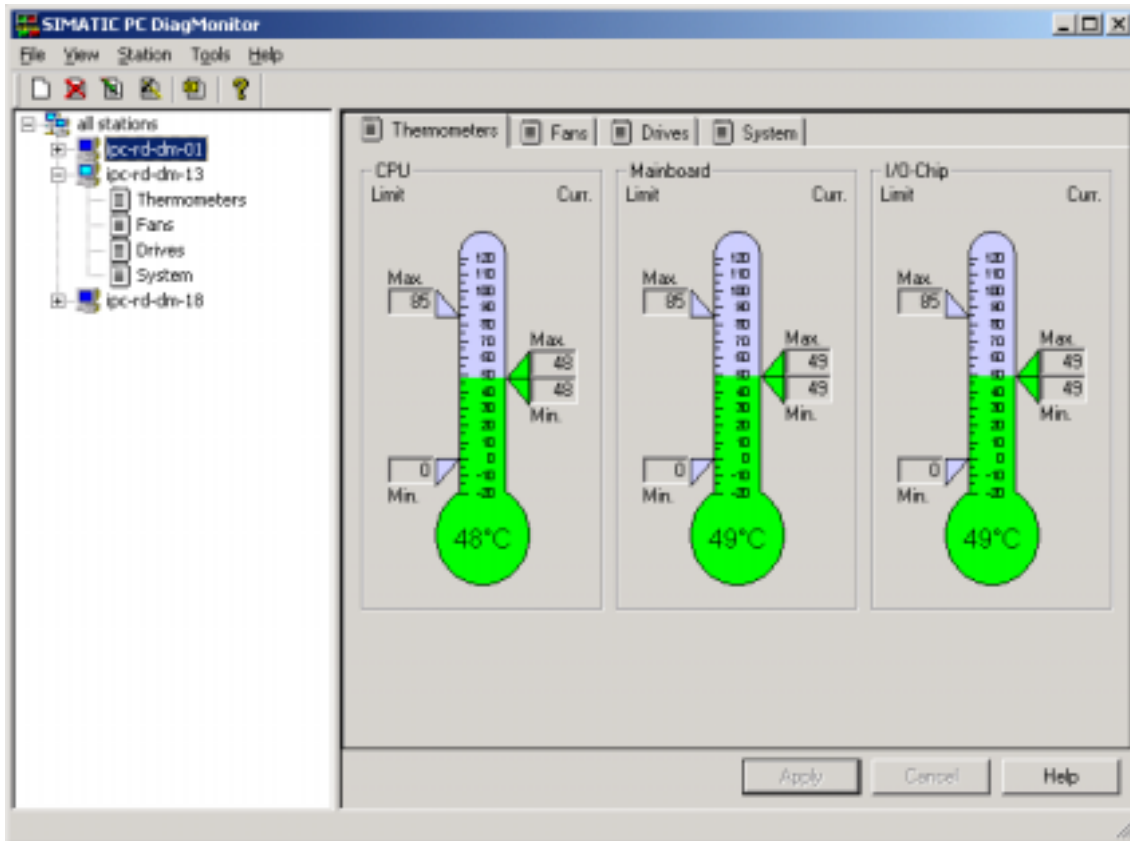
SIMATIC PC DiagMonitor

File View Station Tools Help

all stations
ipc-rd-dm-01
ipc-rd-dm-13
Thermometers
Fans
Drives
System
ipc-rd-dm-18

Thermometers | Fans | Drives | System

CPU
Limit Curr.
Max.
85
Max.
48
48
Min.
0
Min.
120 110 100 90 80 70 60 50 40 30 20 10 0 -10 -20
48°C

Mainboard
Limit Curr.
Max.
85
Max.
49
49
Min.
0
Min.
120 110 100 90 80 70 60 50 40 30 20 10 0 -10 -20
49°C

I/O-Chip
Limit Curr.
Max.
85
Max.
49
49
Min.
0
Min.
120 110 100 90 80 70 60 50 40 30 20 10 0 -10 -20
49°C

Apply Cancel Help